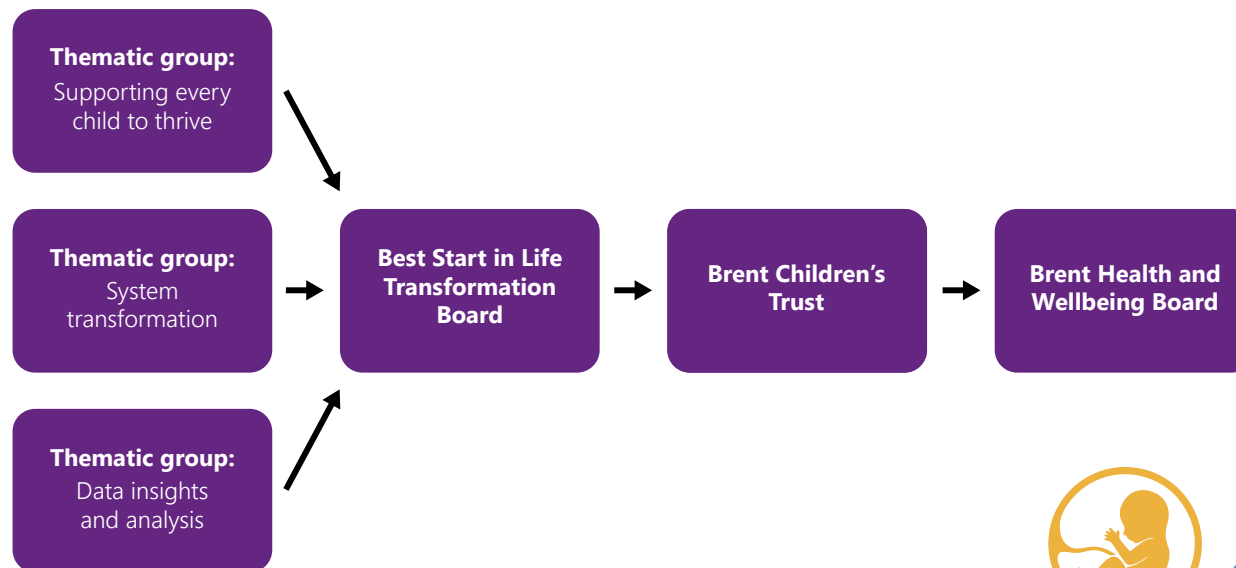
**Thematic group:**
Supporting every child to thrive

**Thematic group:**
System transformation

**Thematic group:**
Data insights and analysis

**Best Start in Life Transformation Board**

**Brent Children's Trust**

**Brent Health and Wellbeing Board**